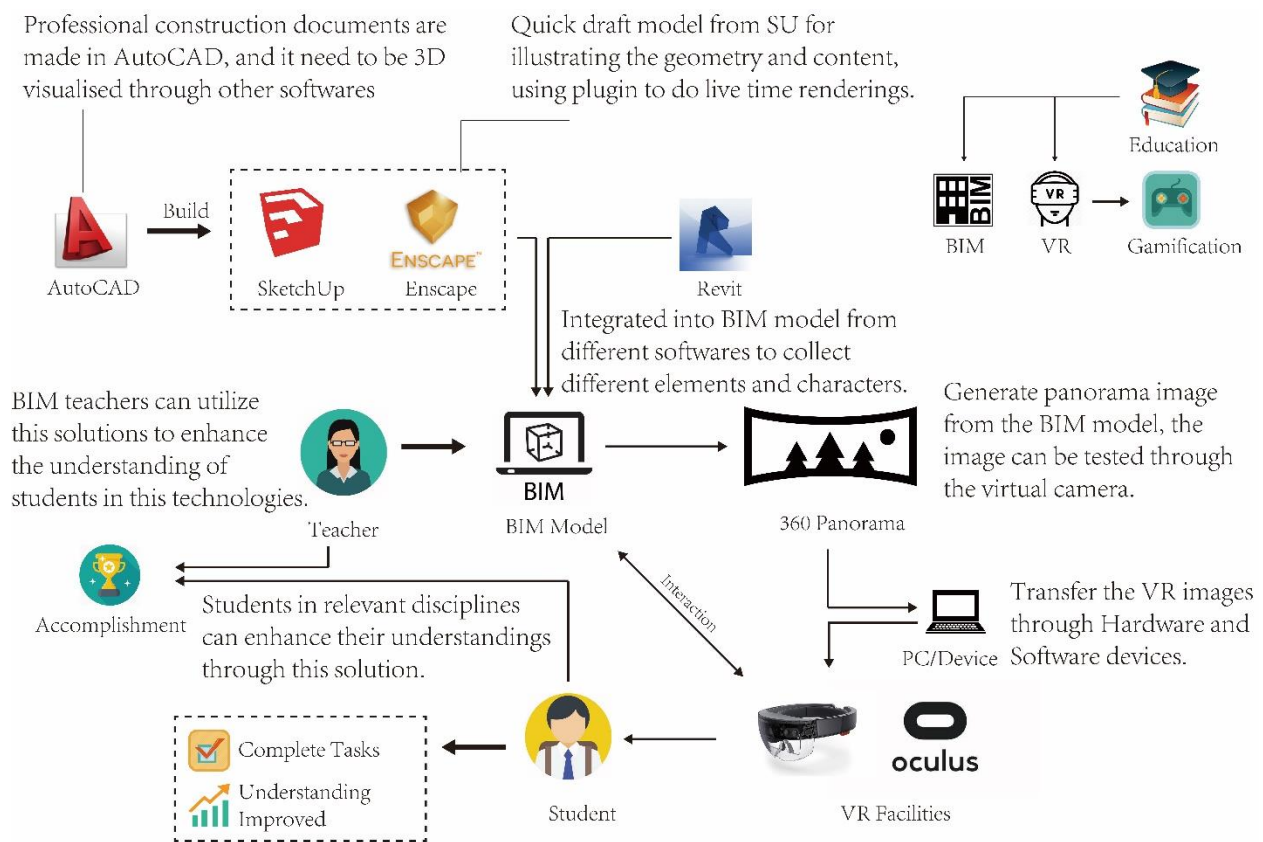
Professional construction documents are made in AutoCAD, and it need to be 3D visualised through other softwares

Quick draft model from SU for illustrating the geometry and content, using plugin to do live time renderings.

Education

BIM

VR

Gamification

AutoCAD

Build

SketchUp

ENSCAPE

Enscape

Revit

Integrated into BIM model from different softwares to collect different elements and characters.

BIM teachers can utilize this solutions to enhance the understanding of students in this technologies.

Teacher

BIM

BIM Model

Generate panorama image from the BIM model, the image can be tested through the virtual camera.

360 Panorama

Accomplishment

Students in relevant disciplines can enhance their understandings through this solution.

Interaction

Transfer the VR images through Hardware and Software devices.

PC/Device

Complete Tasks

Understanding Improved

Student

oculus

VR Facilities